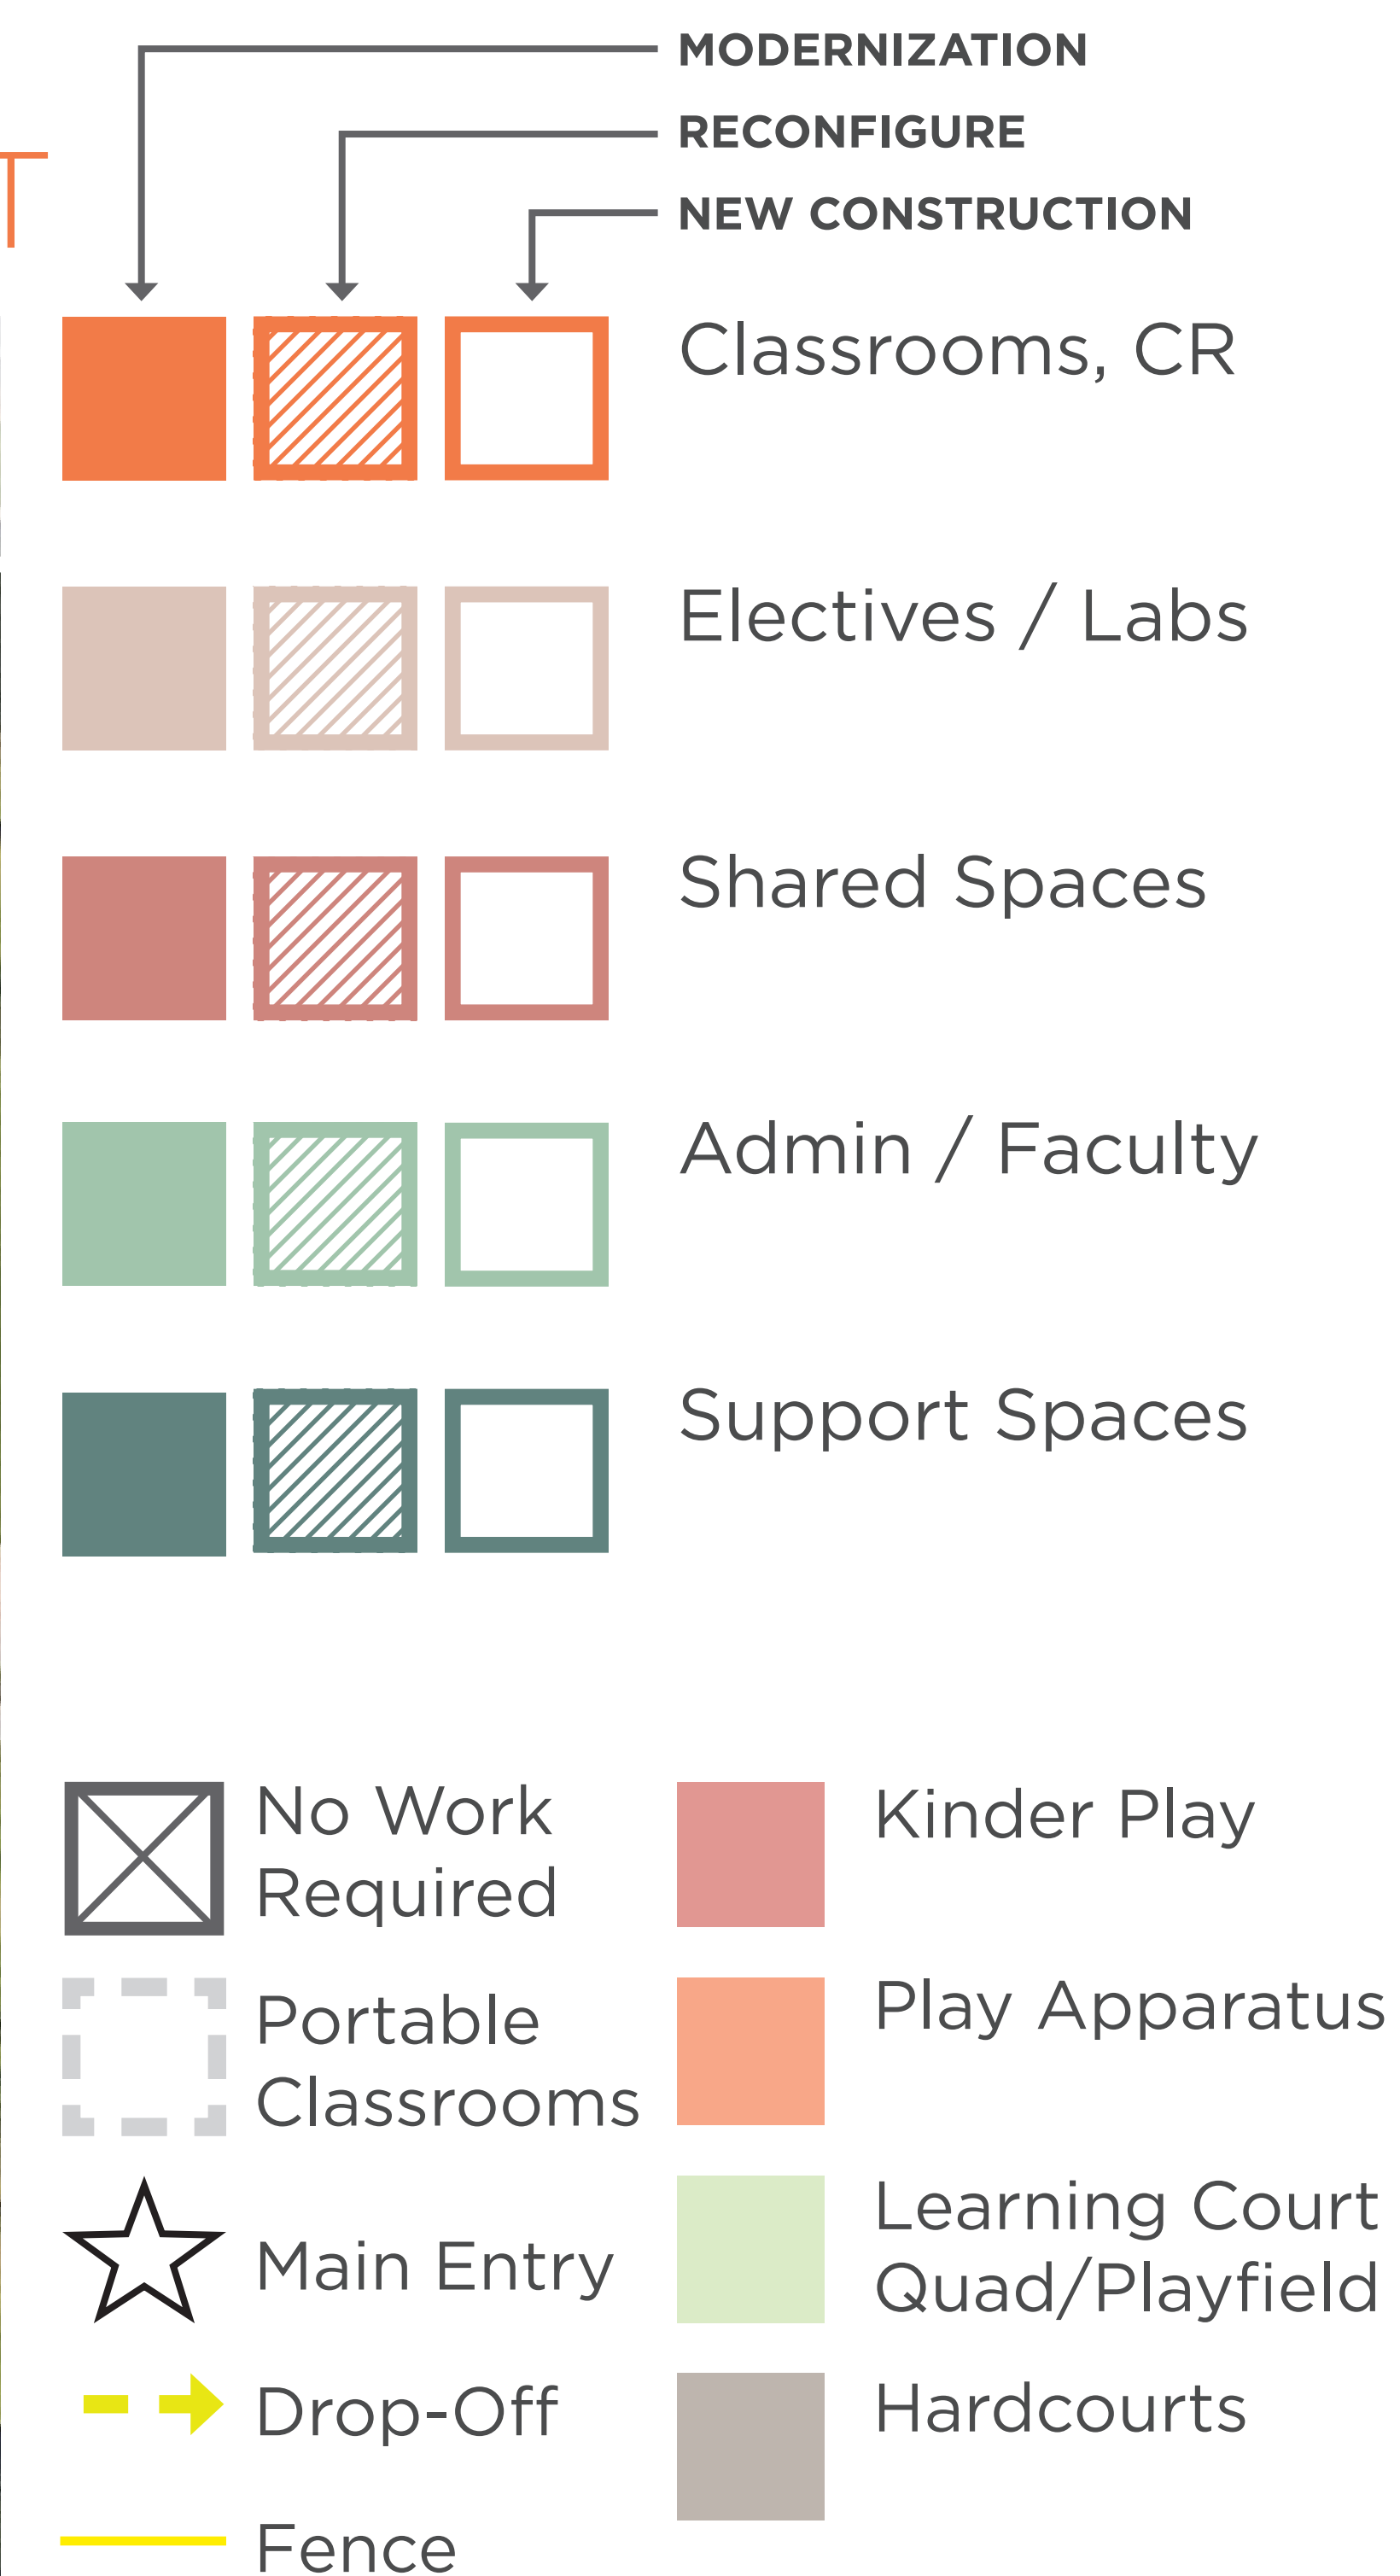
MODERNIZATION
RECONFIGURE
NEW CONSTRUCTION

Classrooms, CR

Electives / Labs

Shared Spaces

Admin / Faculty

Support Spaces

No Work Required

Kinder Play

Portable Classrooms

Play Apparatus

Main Entry

Learning Court Quad/Playfield

Drop-Off

Hardcourts

Fence